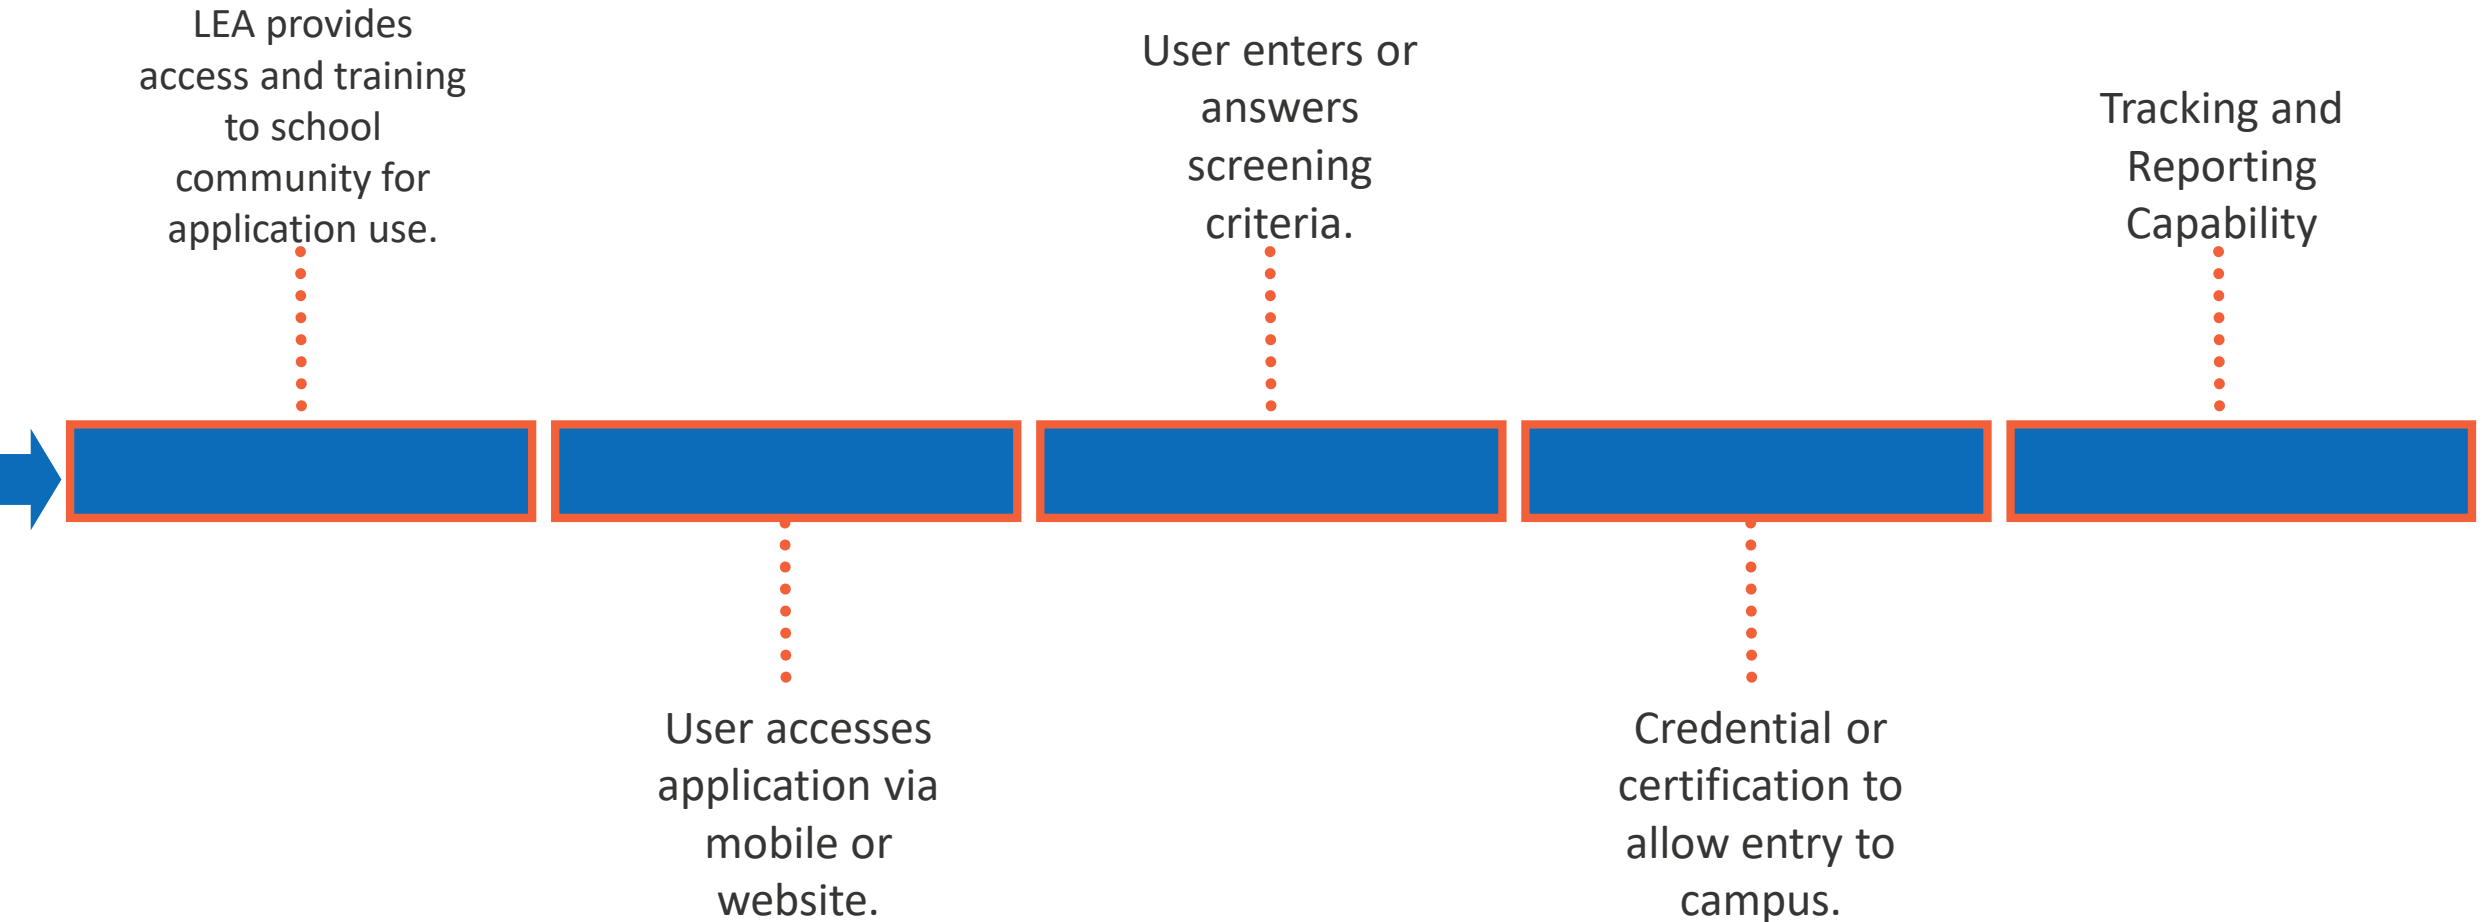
LEA provides access and training to school community for application use.

User accesses application via mobile or website.

User enters or answers screening criteria.

Credential or certification to allow entry to campus.

Tracking and Reporting Capability